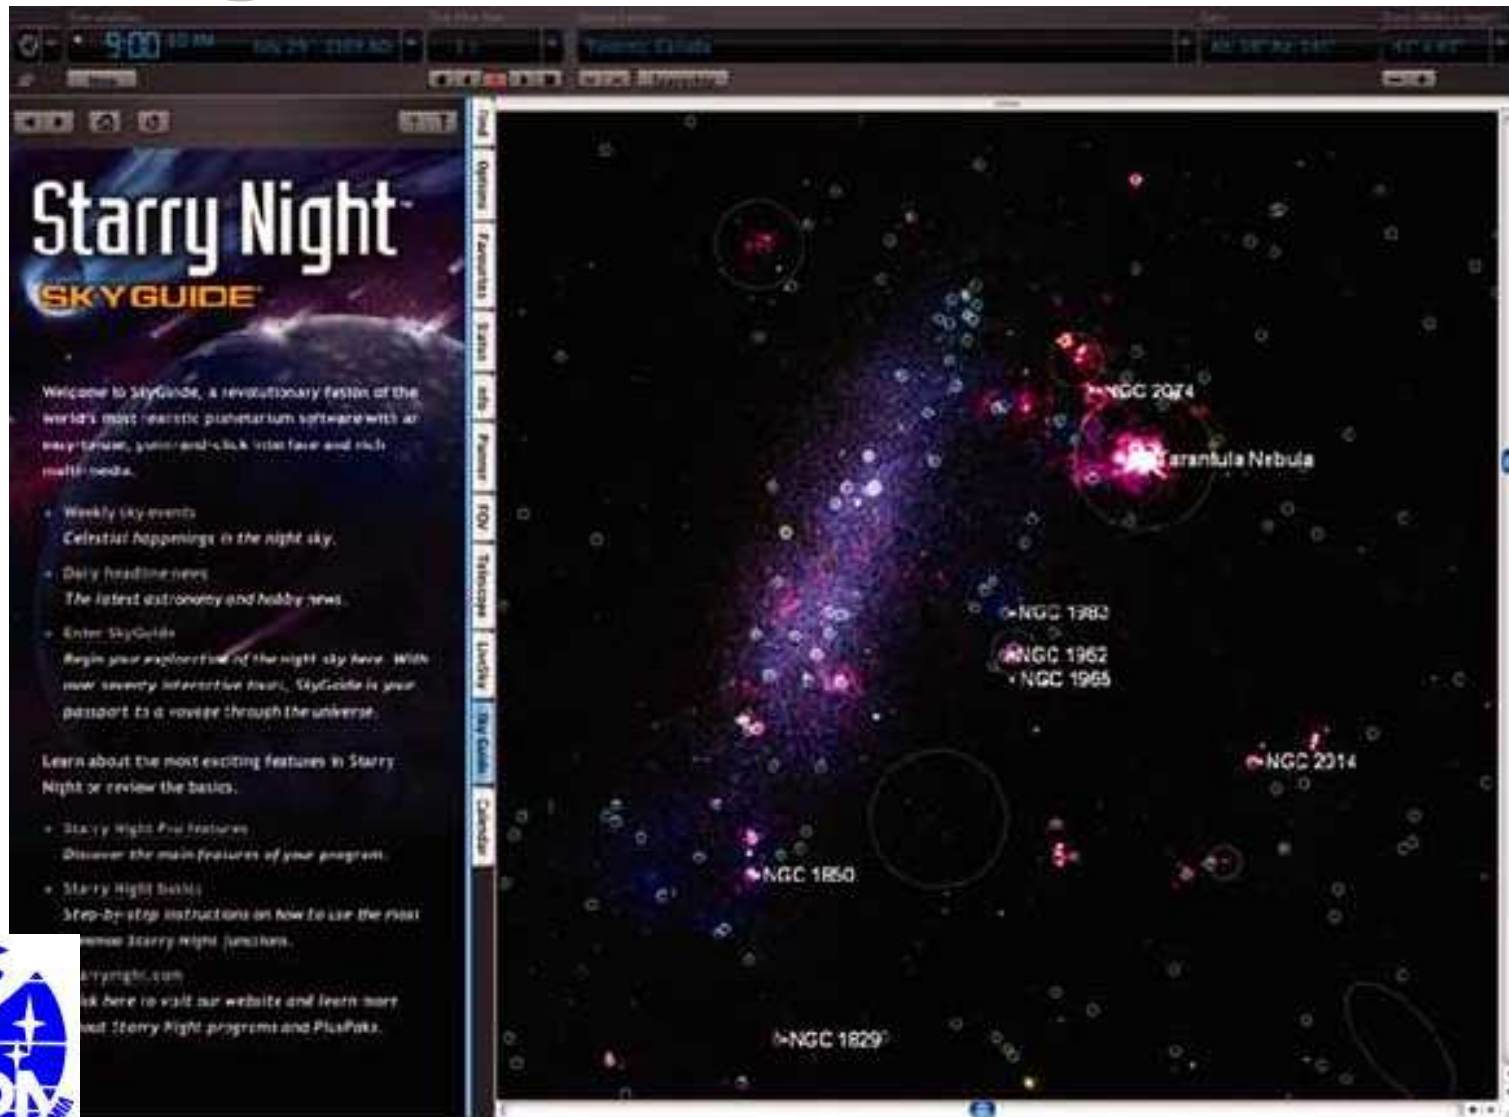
9:00 PM

Starry Night

SKYGUIDE

Welcome to SkyGuide, a revolutionary fusion of the world's most realistic planetarium software with an easy-to-use, point-and-click interface and rich multi-media.

Weekly sky events
Celestial happenings in the night sky.

Daily headline news
The latest astronomy and hobby news.

Enter SkyGuide
Begin your exploration of the night sky here. With over seventy interactive tours, SkyGuide is your passport to a voyage through the universe.

Learn about the most exciting features in Starry Night or review the basics.

Starry Night Pro features
Discover the main features of your program.

Starry Night basics
Step-by-step instructions on how to use the most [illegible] Starry Night functions.

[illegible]arrynight.com
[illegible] here to visit our website and learn more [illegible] Starry Night programs and PlusPaks.

Find
Options
Favourites
Status
Info
Planner
FOV
Telescope
LiveSky
Sky Guide
Calendar

NGC 2074
Tarantula Nebula
NGC 1983
NGC 1962
NGC 1965
NGC 2014
NGC 1850
NGC 1829